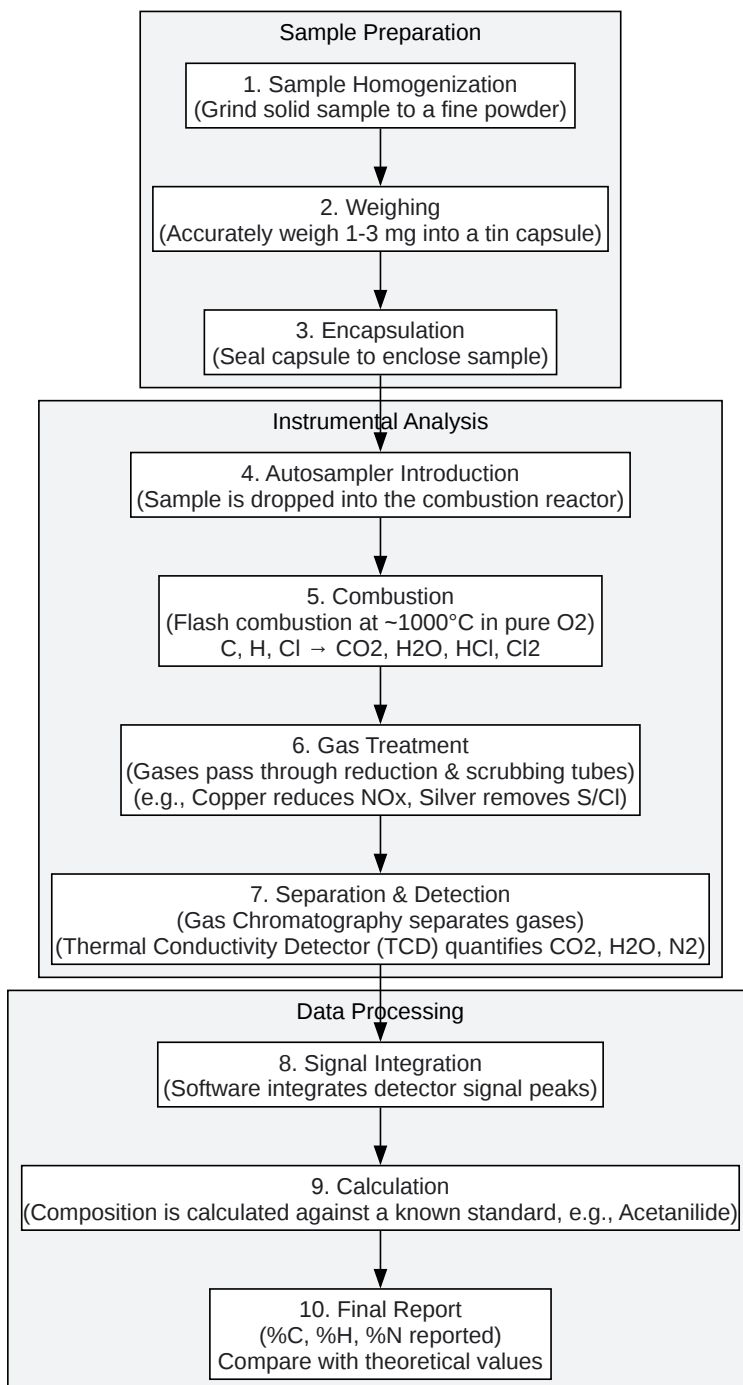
Sample Preparation

1. Sample Homogenization
(Grind solid sample to a fine powder)

2. Weighing
(Accurately weigh 1-3 mg into a tin capsule)

3. Encapsulation
(Seal capsule to enclose sample)

Instrumental Analysis

4. Autosampler Introduction
(Sample is dropped into the combustion reactor)

5. Combustion
(Flash combustion at ~1000°C in pure O2)
C, H, Cl → CO2, H2O, HCl, Cl2

6. Gas Treatment
(Gases pass through reduction & scrubbing tubes)
(e.g., Copper reduces NOx, Silver removes S/Cl)

7. Separation & Detection
(Gas Chromatography separates gases)
(Thermal Conductivity Detector (TCD) quantifies CO2, H2O, N2)

Data Processing

8. Signal Integration
(Software integrates detector signal peaks)

9. Calculation
(Composition is calculated against a known standard, e.g., Acetanilide)

10. Final Report
(%C, %H, %N reported)
Compare with theoretical values